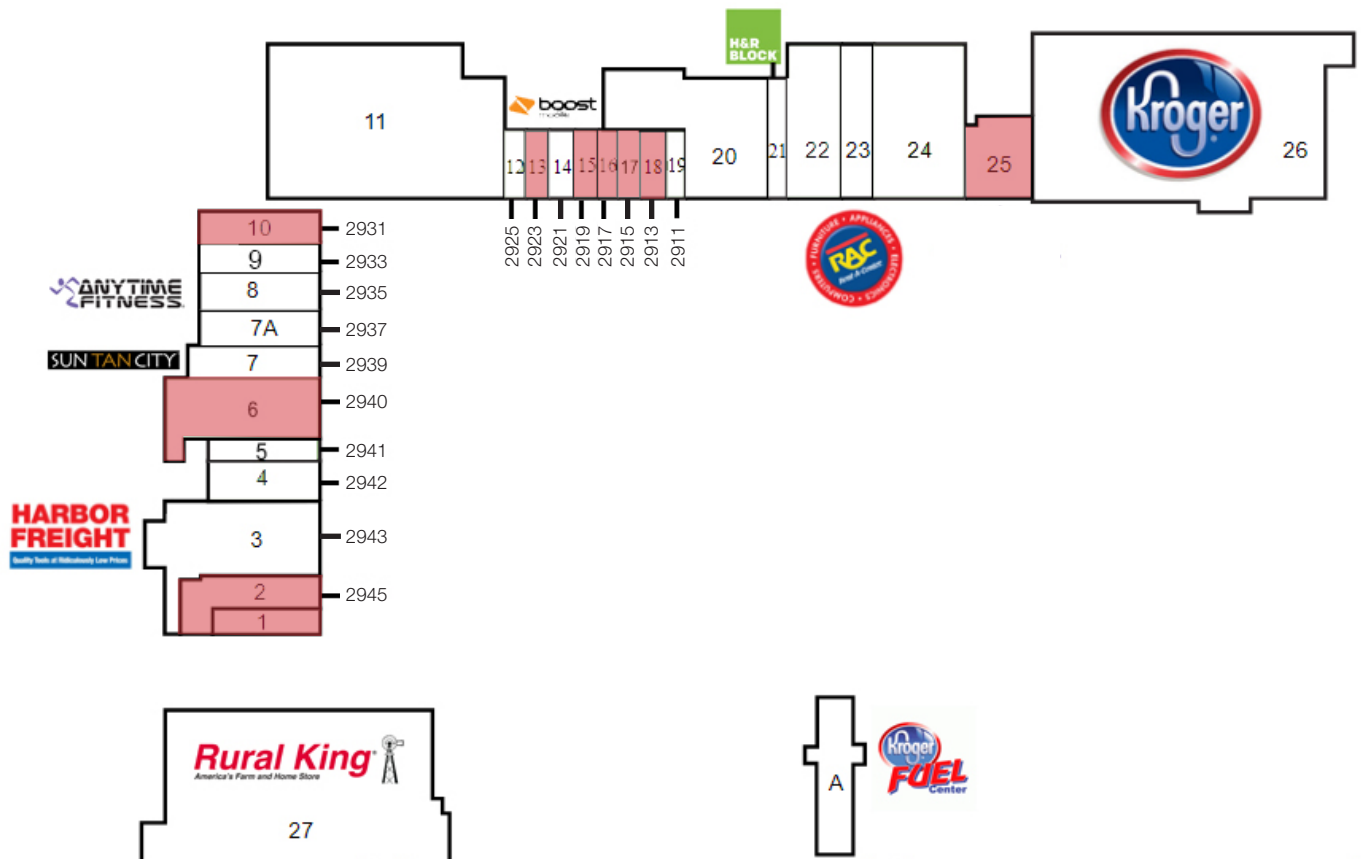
H&R BLOCK

boost mobile

Kroger

11

12 13 14 15 16 17 18 19

20

21 22 23 24 25 26

2925 2923 2921 2919 2917 2915 2913 2911

FURNITURE • APPLIANCES • ELECTRONICS • COMPUTERS
RAC Rent-A-Center

10 2931
9 2933
ANYTIME FITNESS
8 2935
7A 2937
SUN TAN CITY
7 2939
6 2940
5 2941
4 2942
HARBOR FREIGHT
Quality Tools at Ridiculously Low Prices
3 2943
2 2945
1

Rural King
America's Farm and Home Store
27

A
Kroger FUEL Center